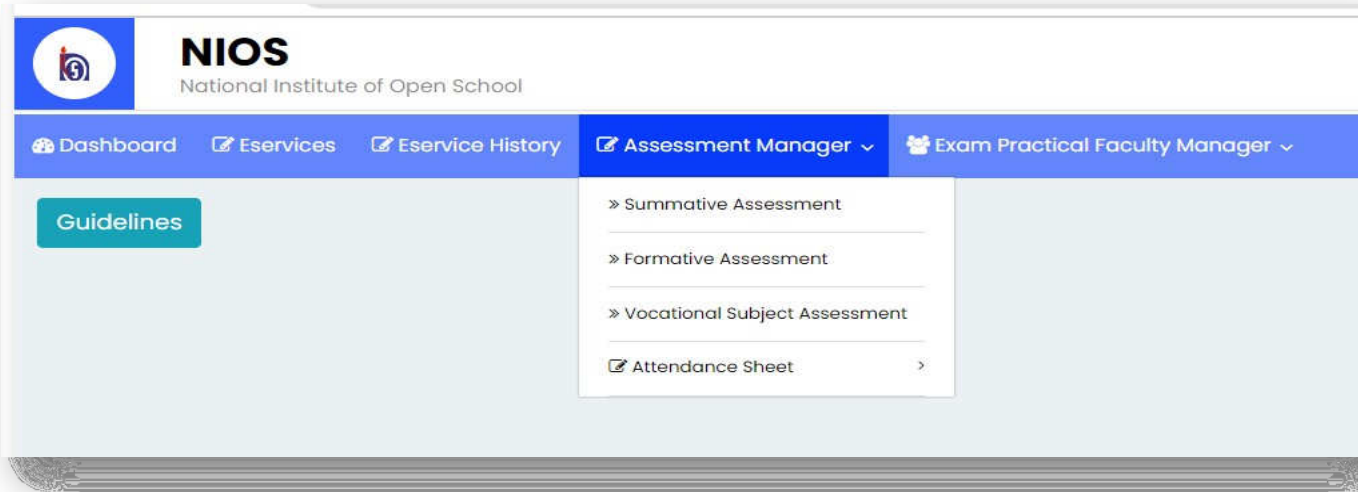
NIOS
National Institute of Open School

Dashboard Eservices Eservice History Assessment Manager Exam Practical Faculty Manager

Guidelines

» Summative Assessment
» Formative Assessment
» Vocational Subject Assessment
Attendance Sheet ›